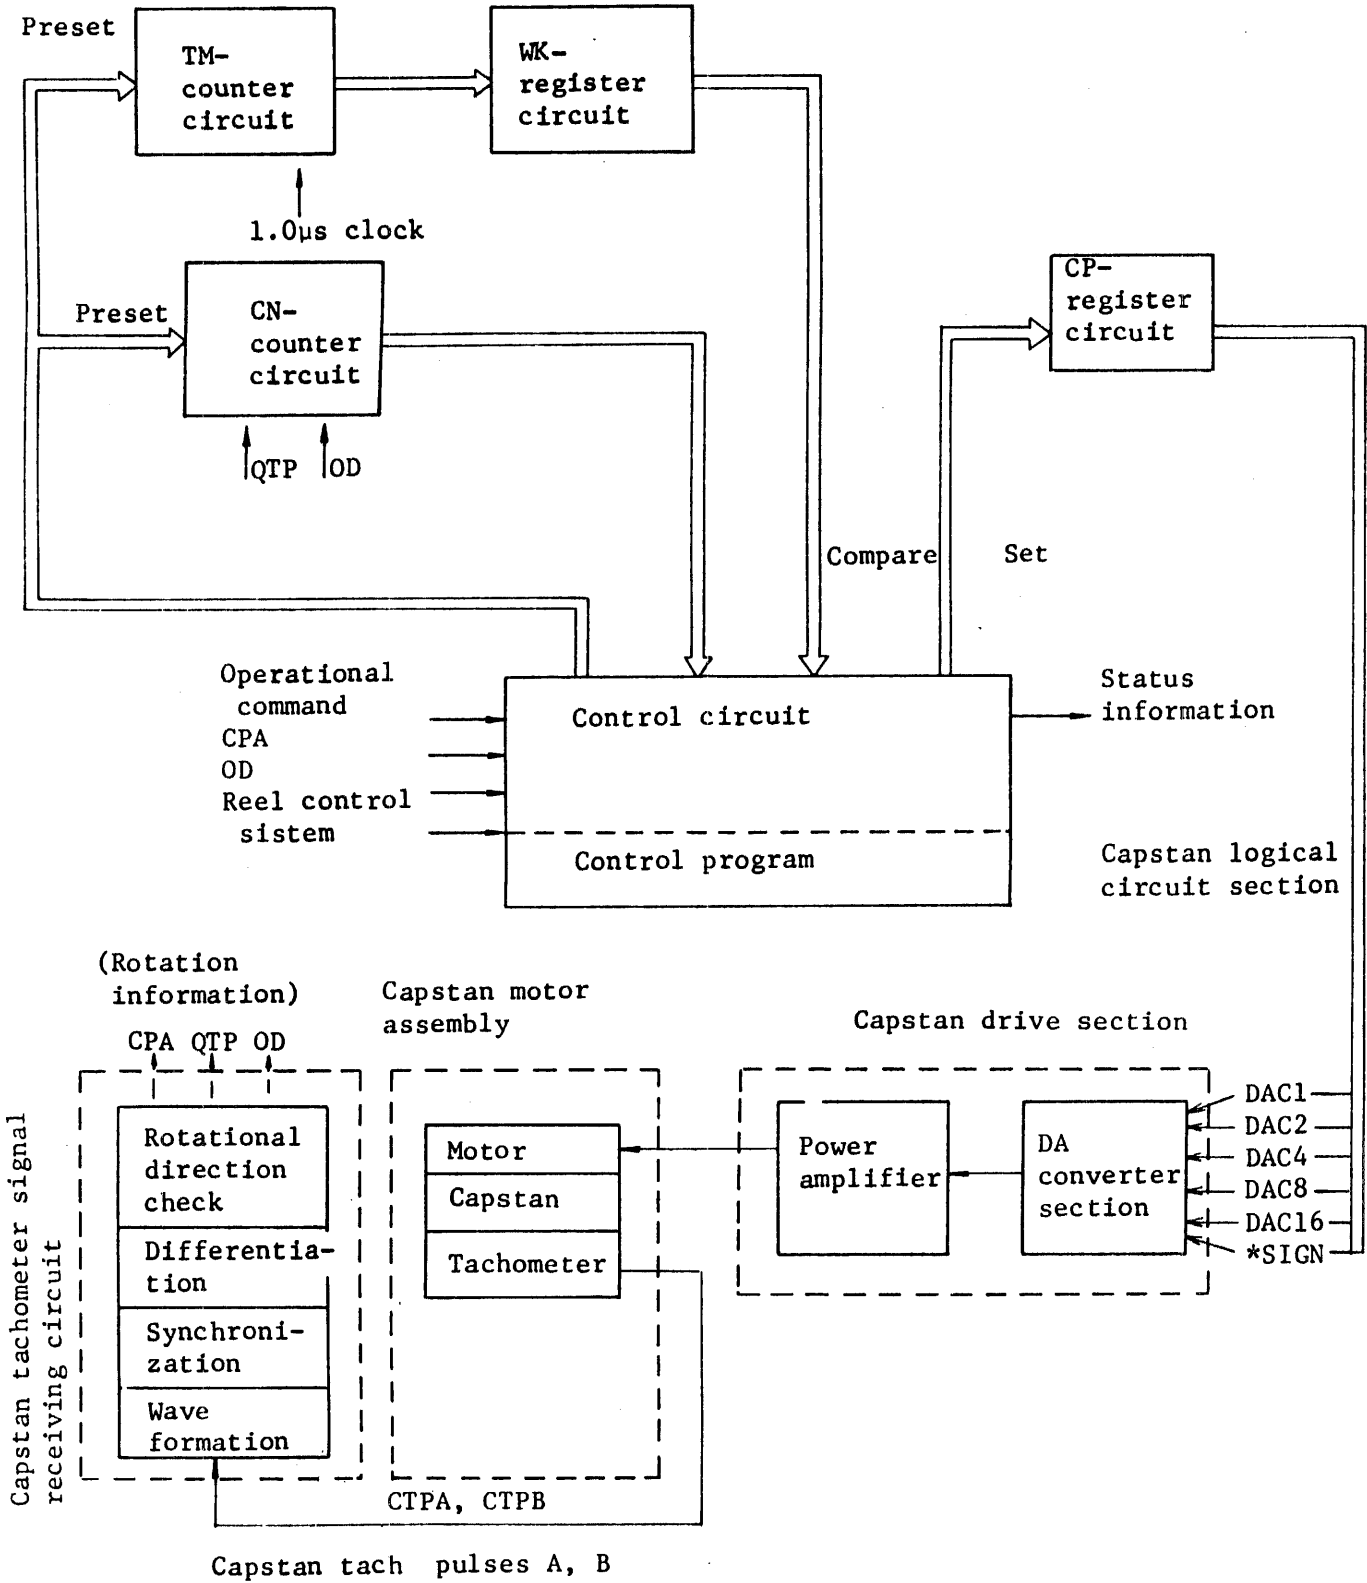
Preset

TM-counter circuit

WK-register circuit

1.0µs clock

CP-register circuit

Preset

CN-counter circuit

QTP OD

Compare

Set

Operational command
CPA
OD
Reel control sistem

Control circuit

Control program

Status information

Capstan logical circuit section

(Rotation information)

CPA QTP OD

Capstan motor assembly

Capstan drive section

Capstan tachometer signal receiving circuit

Rotational direction check

Differentiation

Synchronization

Wave formation

Motor

Capstan

Tachometer

Power amplifier

DA converter section

DAC1
DAC2
DAC4
DAC8
DAC16
*SIGN

CTPA, CTPB

Capstan tach pulses A, B